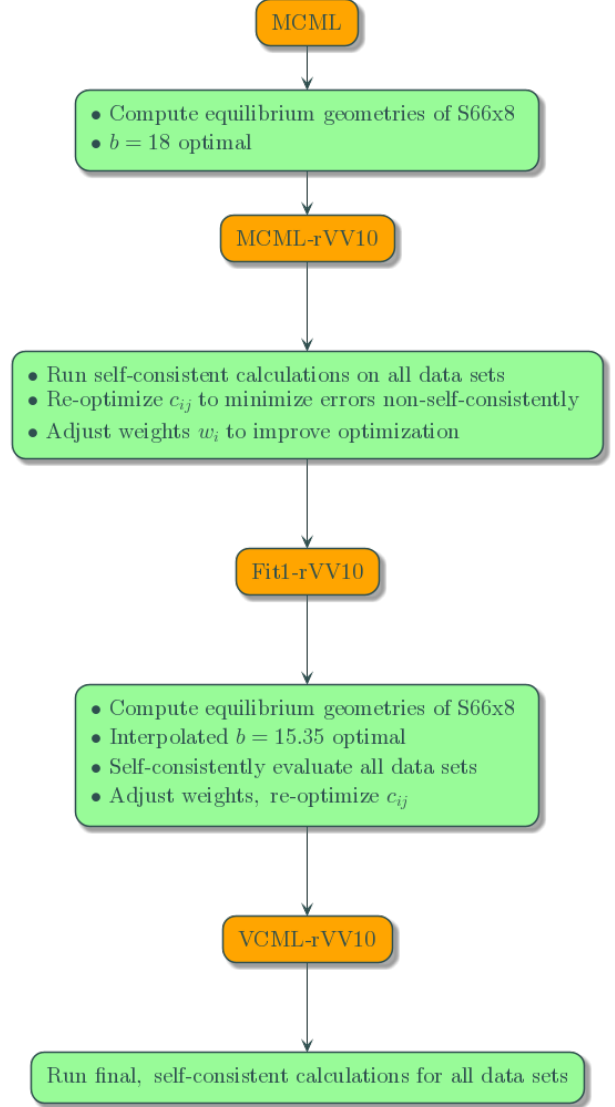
MCML

• Compute equilibrium geometries of S66x8
• $b = 18$ optimal

MCML-rVV10

• Run self-consistent calculations on all data sets
• Re-optimize $c_{ij}$ to minimize errors non-self-consistently
• Adjust weights $w_i$ to improve optimization

Fit1-rVV10

• Compute equilibrium geometries of S66x8
• Interpolated $b = 15.35$ optimal
• Self-consistently evaluate all data sets
• Adjust weights, re-optimize $c_{ij}$

VCML-rVV10

Run final, self-consistent calculations for all data sets